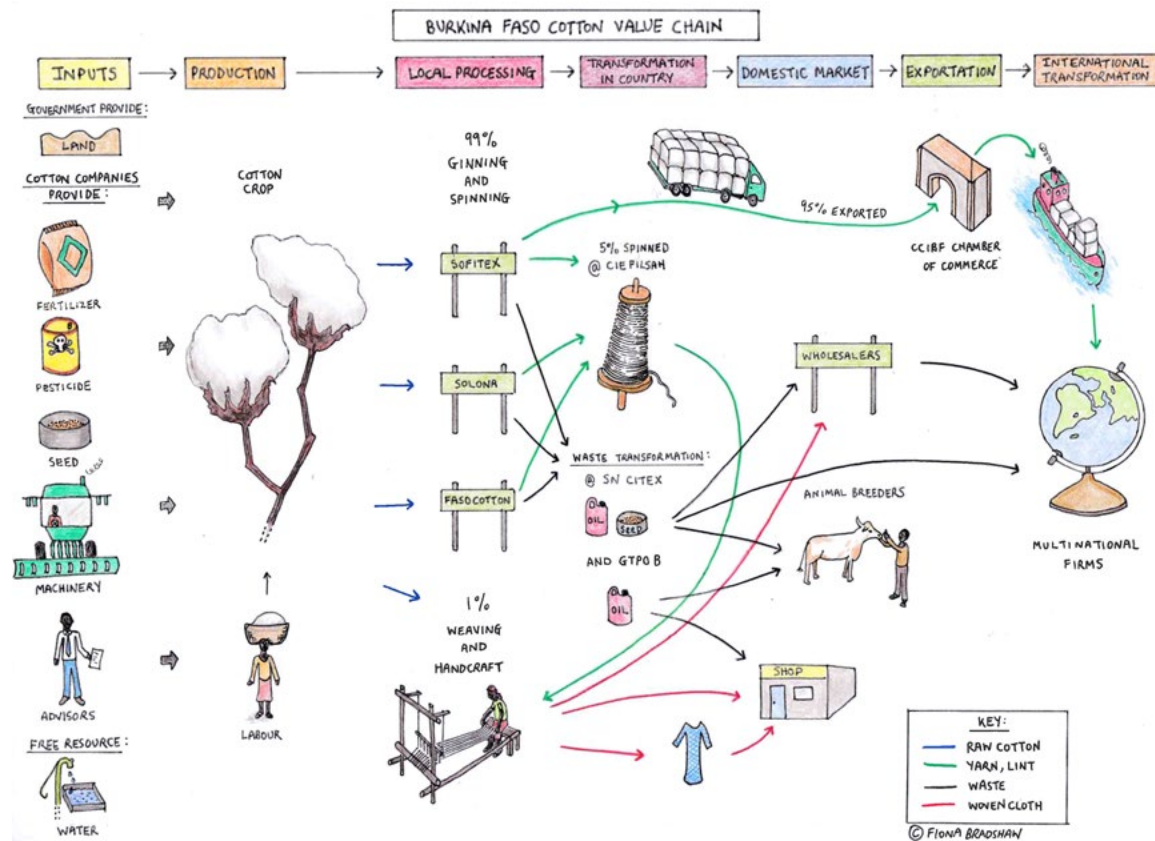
BURKINA FASO COTTON VALUE CHAIN

INPUTS → PRODUCTION → LOCAL PROCESSING → TRANSFORMATION IN COUNTRY → DOMESTIC MARKET → EXPORTATION → INTERNATIONAL TRANSFORMATION

GOVERNMENT PROVIDE:

LAND

COTTON COMPANIES PROVIDE:

FERTILIZER

PESTICIDE

SEED

MACHINERY

ADVISORS

FREE RESOURCE:

WATER

COTTON CROP

LABOUR

99% GINNING AND SPINNING

SOFITEX

SOLONA

FASOCOTTON

5% SPINNED @ CIE FILSAH

95% EXPORTED

CCIBF CHAMBER OF COMMERCE

WASTE TRANSFORMATION: @ SN CITEX

OIL

SEED

AND GTPO B

OIL

1% WEAVING AND HANDCRAFT

WHOLESALERS

ANIMAL BREEDERS

SHOP

MULTINATIONAL FIRMS

KEY:
RAW COTTON
YARN, LINT
WASTE
WOVEN CLOTH

© FIONA BRADSHAW